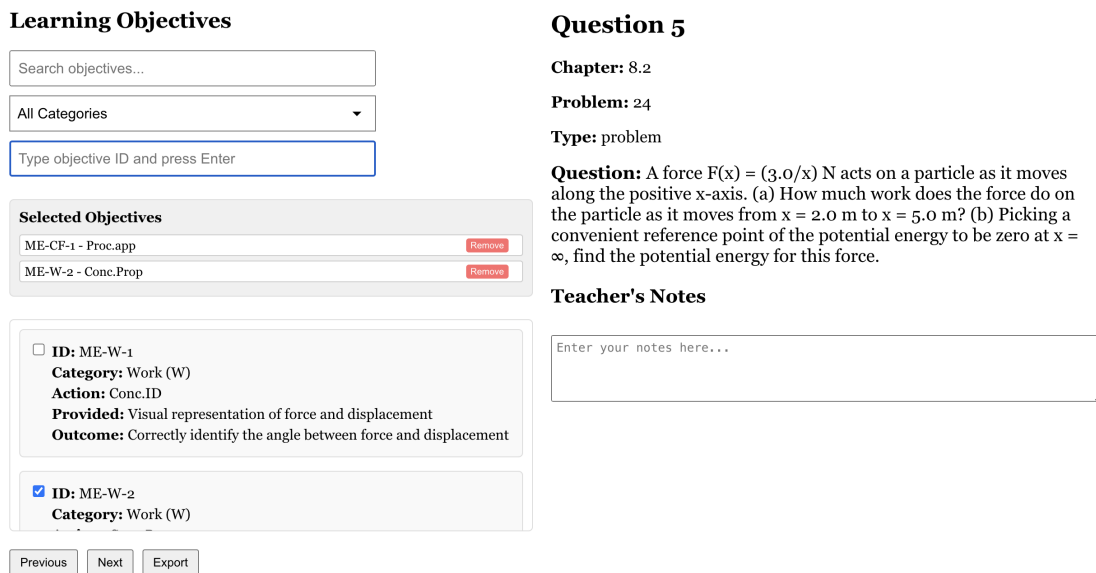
Learning Objectives

Search objectives...

All Categories

Type objective ID and press Enter

Selected Objectives

ME-CF-1 - Proc.app Remove

ME-W-2 - Conc.Prop Remove

ID: ME-W-1
Category: Work (W)
Action: Conc.ID
Provided: Visual representation of force and displacement
Outcome: Correctly identify the angle between force and displacement

ID: ME-W-2
Category: Work (W)
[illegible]

Previous Next Export

Question 5

Chapter: 8.2

Problem: 24

Type: problem

Question: A force F(x) = (3.0/x) N acts on a particle as it moves along the positive x-axis. (a) How much work does the force do on the particle as it moves from x = 2.0 m to x = 5.0 m? (b) Picking a convenient reference point of the potential energy to be zero at x = ∞, find the potential energy for this force.

Teacher's Notes

Enter your notes here...